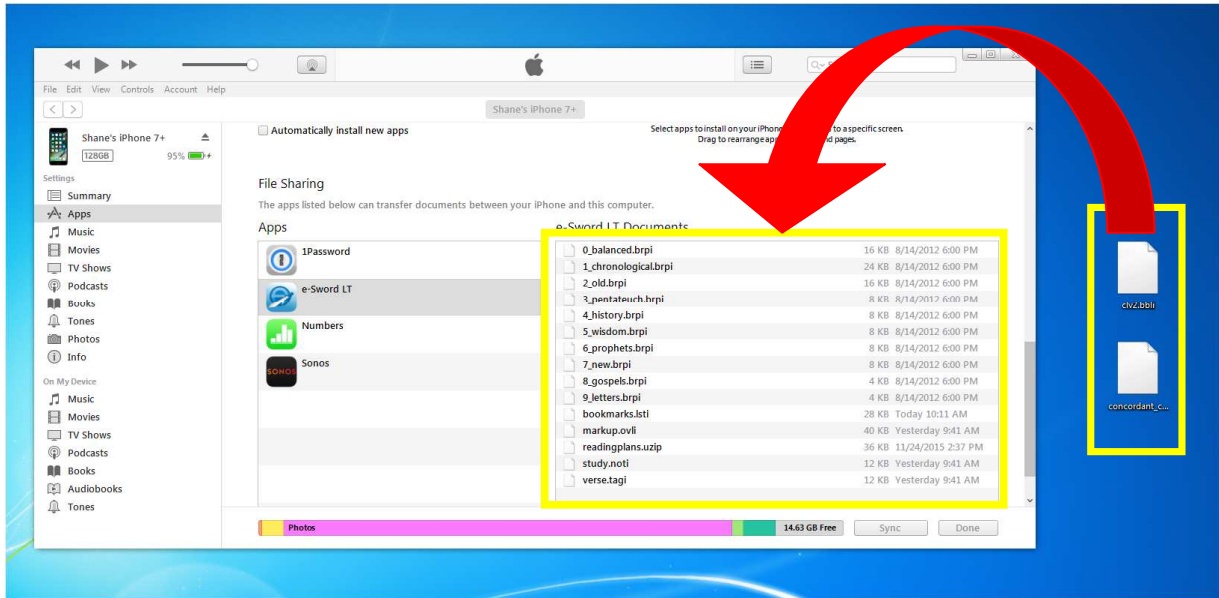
File Edit View Controls Account Help

Shane's iPhone 7+

Shane's iPhone 7+
128GB 95%

Settings
Summary
Apps
Music
Movies
TV Shows
Podcasts
Books
Tones
Photos
Info

On My Device
Music
Movies
TV Shows
Podcasts
Books
Audiobooks
Tones

Automatically install new apps

Select apps to install on your iPhone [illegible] to a specific screen. Drag to rearrange app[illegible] and pages.

File Sharing
The apps listed below can transfer documents between your iPhone and this computer.

Apps
1Password
e-Sword LT
Numbers
Sonos

e-Sword LT Documents

| | | |
|---|---|---|
| 0_balanced.brpi | 16 KB | 8/14/2012 6:00 PM |
| 1_chronological.brpi | 24 KB | 8/14/2012 6:00 PM |
| 2_old.brpi | 16 KB | 8/14/2012 6:00 PM |
| 3_pentateuch.brpi | 8 KB | 8/14/2012 6:00 PM |
| 4_history.brpi | 8 KB | 8/14/2012 6:00 PM |
| 5_wisdom.brpi | 8 KB | 8/14/2012 6:00 PM |
| 6_prophets.brpi | 8 KB | 8/14/2012 6:00 PM |
| 7_new.brpi | 8 KB | 8/14/2012 6:00 PM |
| 8_gospels.brpi | 4 KB | 8/14/2012 6:00 PM |
| 9_letters.brpi | 4 KB | 8/14/2012 6:00 PM |
| bookmarks.lsti | 28 KB | Today 10:11 AM |
| markup.ovli | 40 KB | Yesterday 9:41 AM |
| readingplans.uzip | 36 KB | 11/24/2015 2:37 PM |
| study.noti | 12 KB | Yesterday 9:41 AM |
| verse.tagi | 12 KB | Yesterday 9:41 AM |

Photos 14.63 GB Free Sync Done

clv2.bbli
concordant_c...